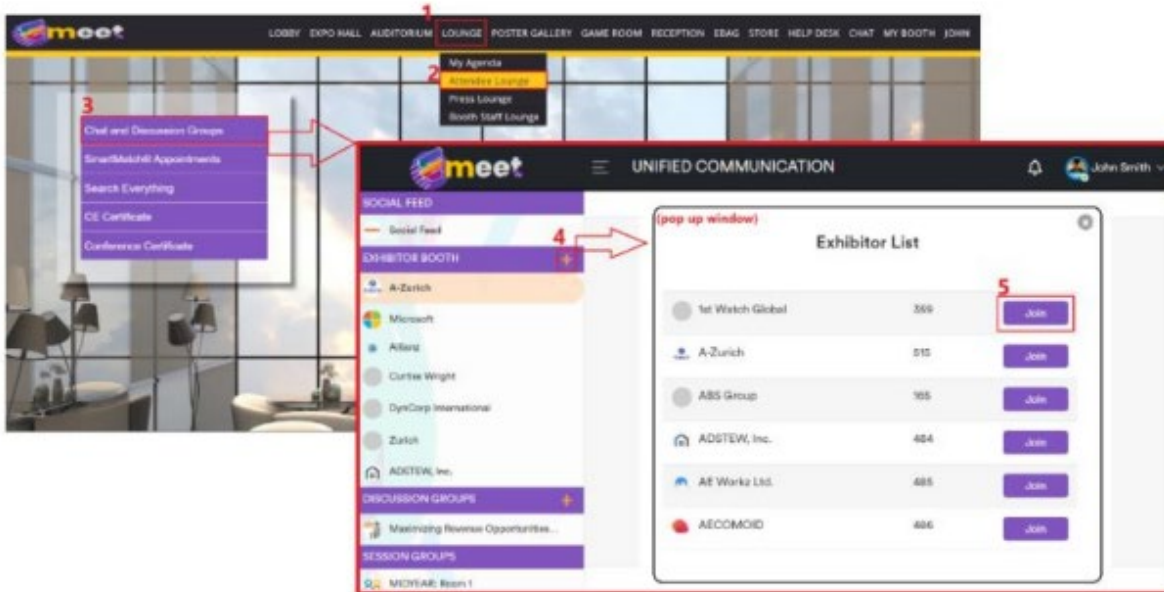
meet

LOBBY EXPO HALL AUDITORIUM LOUNGE POSTER GALLERY GAME ROOM RECEPTION EBAG STORE HELP DESK CHAT MY BOOTH JOHN

1

My Agenda
2 Attendee Lounge
Press Lounge
Booth Staff Lounge

3
Chat and Discussion Groups
SmartMatch® Appointments
Search Everything
CE Certificate
Conference Certificate

meet
UNIFIED COMMUNICATION
John Smith

SOCIAL FEED
Social Feed
EXHIBITOR BOOTH
A-Zurich
Microsoft
Allianz
Curtiss Wright
DynCorp International
Zurich
ADSTEW, Inc.
DISCUSSION GROUPS
Maximizing Revenue Opportunities...
SESSION GROUPS
MOYEAR: Room 1

4

(pop up window)
Exhibitor List

5

| | | |
|---|---|---|
| 1st Watch Global | 359 | Join |
| A-Zurich | 515 | Join |
| ABS Group | 165 | Join |
| ADSTEW, Inc. | 484 | Join |
| AE Workz Ltd. | 485 | Join |
| AECOMOID | 486 | Join |